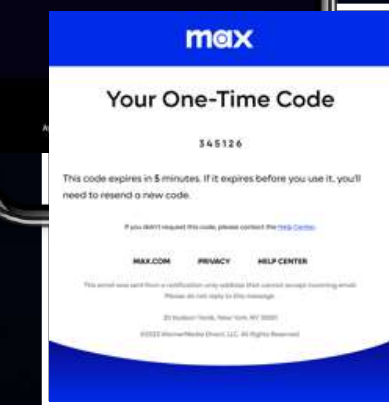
max

Your One-Time Code

345126

This code expires in 5 minutes. If it expires before you use it, you'll need to resend a new code.

If you didn't request this code, please contact the Help Center.

MAX.COM PRIVACY HELP CENTER

This email was sent from a notification-only address that cannot accept incoming email. Please do not reply to this message.

30 Hudson Yards, New York, NY 10001

©2023 WarnerMedia Direct, LLC. All Rights Reserved.